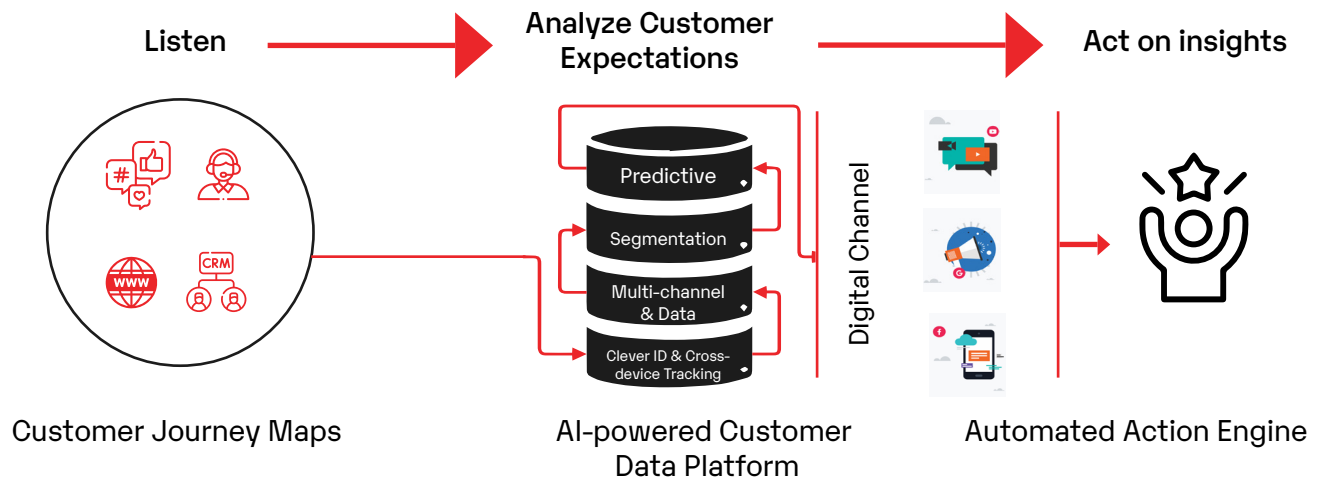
Listen

Analyze Customer Expectations

Act on insights

#

WWW

CRM

Predictive

Segmentation

Multi-channel & Data

Clever ID & Cross-device Tracking

Digital Channel

Customer Journey Maps

AI-powered Customer Data Platform

Automated Action Engine